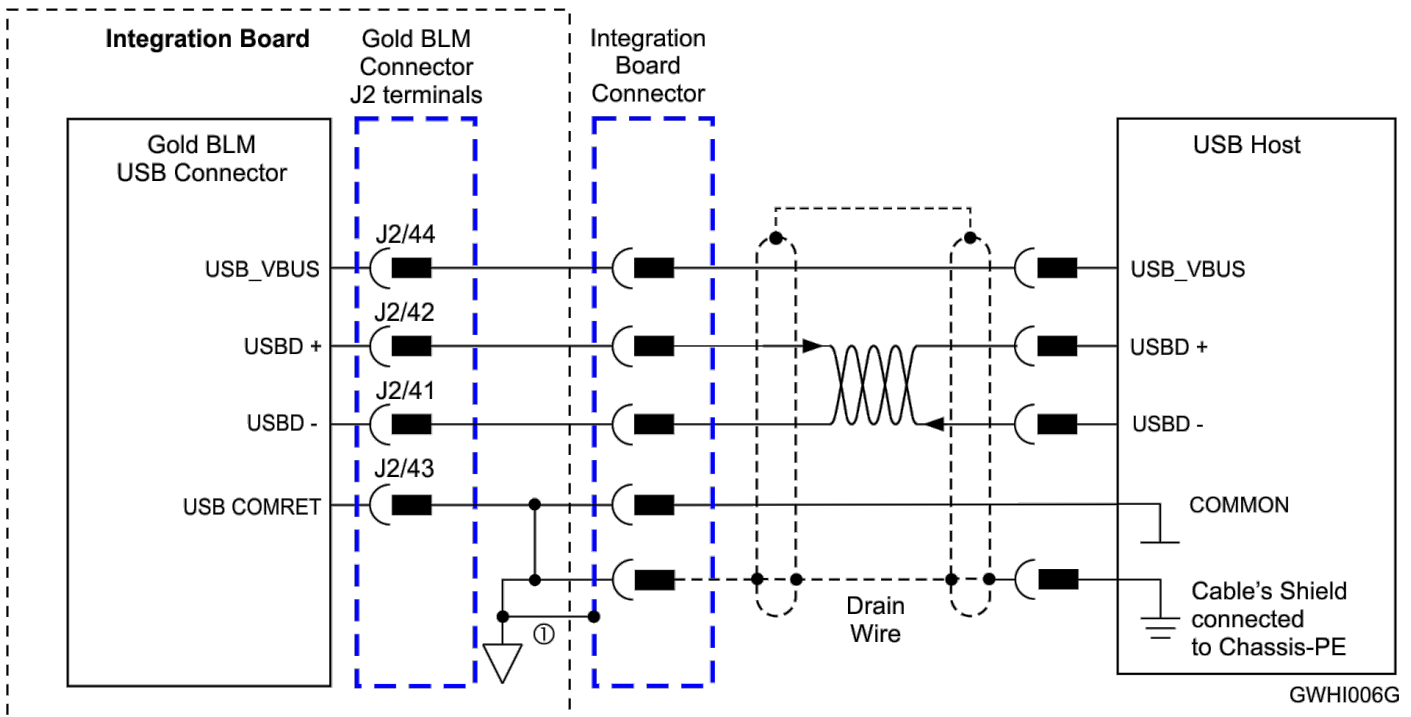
Integration Board

Gold BLM Connector J2 terminals

Integration Board Connector

Gold BLM USB Connector

USB Host

J2/44

USB_VBUS

J2/42

USBD +

J2/41

USBD -

J2/43

USB COMRET

①

USB_VBUS

USBD +

USBD -

COMMON

Drain Wire

Cable's Shield connected to Chassis-PE

GWHI006G